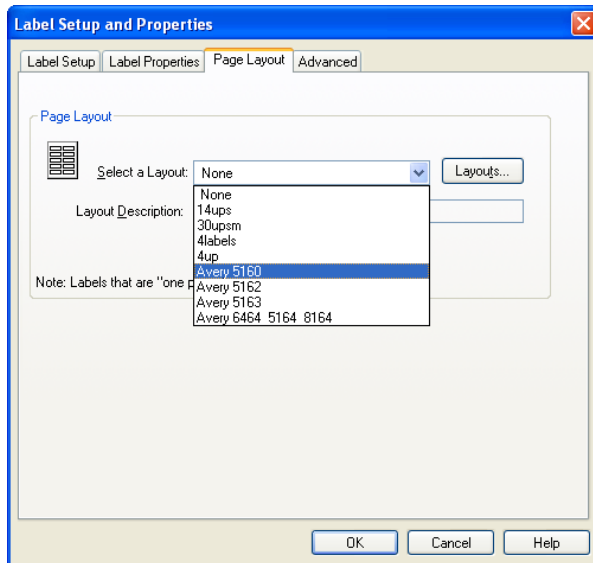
Label Setup and Properties

Label Setup | Label Properties | Page Layout | Advanced

Page Layout

Select a Layout: None

Layouts...

Layout Description:

None
14ups
30upsm
4labels
4up
Avery 5160
Avery 5162
Avery 5163
Avery 6464 5164 8164

Note: Labels that are "one p

OK | Cancel | Help